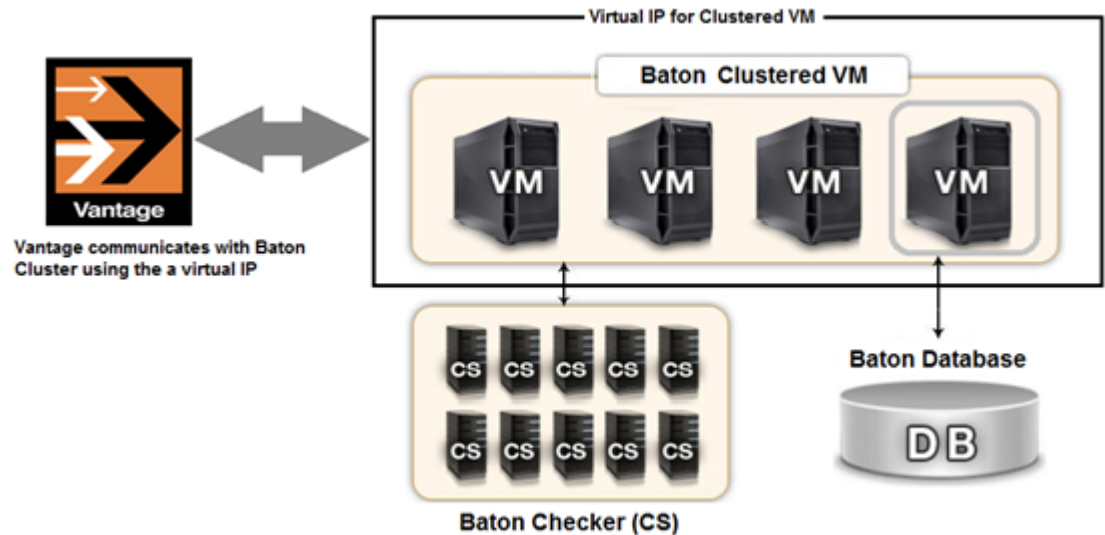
Vantage

Vantage communicates with Baton Cluster using the a virtual IP

Virtual IP for Clustered VM

Baton Clustered VM

VM

VM

VM

VM

CS CS CS CS CS
CS CS CS CS CS

Baton Checker (CS)

Baton Database

DB